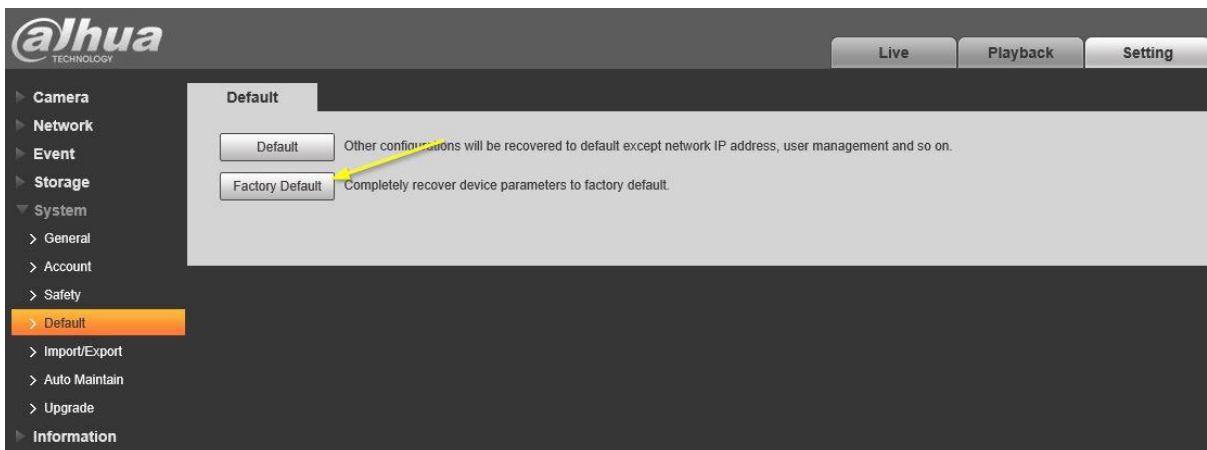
alhua
TECHNOLOGY

Live
Playback
Setting

Camera
Network
Event
Storage
System
> General
> Account
> Safety
> Default
> Import/Export
> Auto Maintain
> Upgrade
Information

Default

Default
Other configu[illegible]ions will be recovered to default except network IP address, user management and so on.

Factory Default
Completely recover device parameters to factory default.